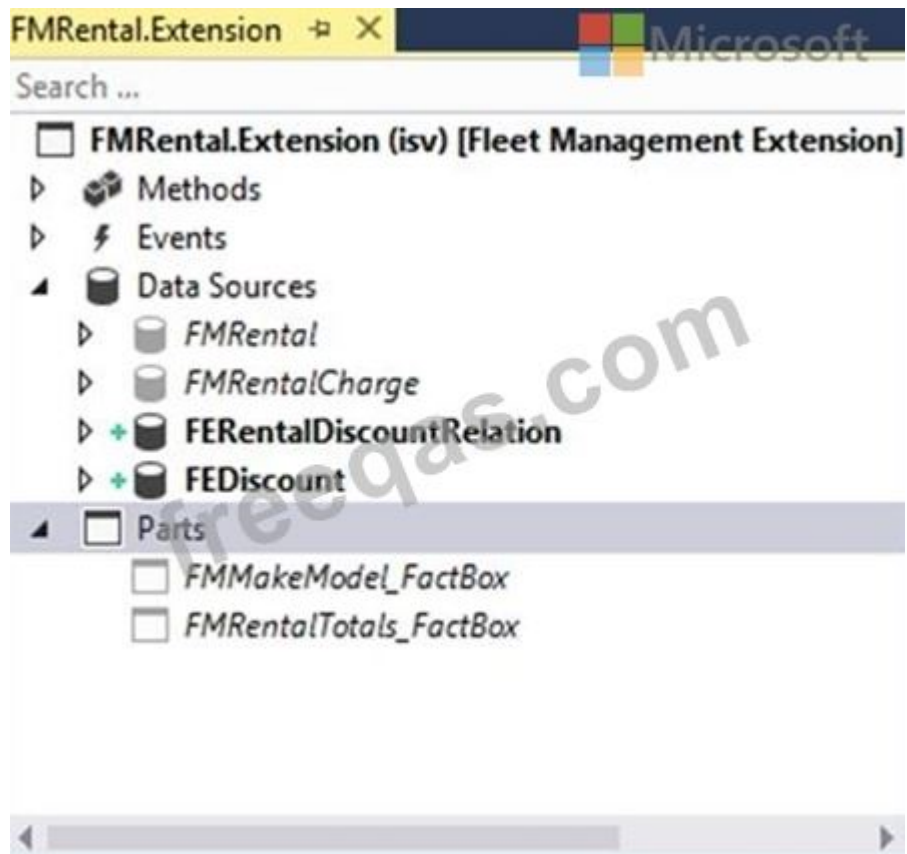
FMRental.Extension ⊕ ×
Microsoft
Search ...

FMRental.Extension (isv) [Fleet Management Extension]
Methods
Events
Data Sources
FMRental
FMRentalCharge
FERentalDiscountRelation
FEDiscount
Parts
FMMakeModel_FactBox
FMRentalTotals_FactBox

freeqas.com